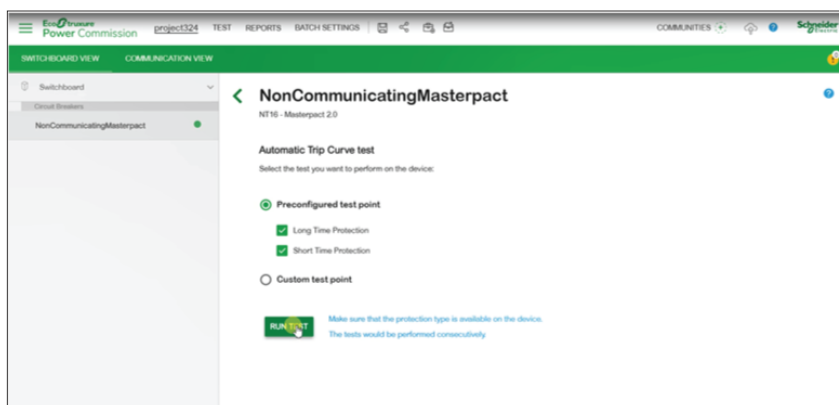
EcoStruxure Power Commission project324 TEST REPORTS BATCH SETTINGS COMMUNITIES Schneider Electric

SWITCHBOARD VIEW COMMUNICATION VIEW

Switchboard
Circuit Breakers
NonCommunicatingMasterpact

NonCommunicatingMasterpact
NT16 - Masterpact 2.0

Automatic Trip Curve test
Select the test you want to perform on the device:

Preconfigured test point
Long Time Protection
Short Time Protection

Custom test point

RUN TEST

Make sure that the protection type is available on the device.
The tests would be performed consecutively